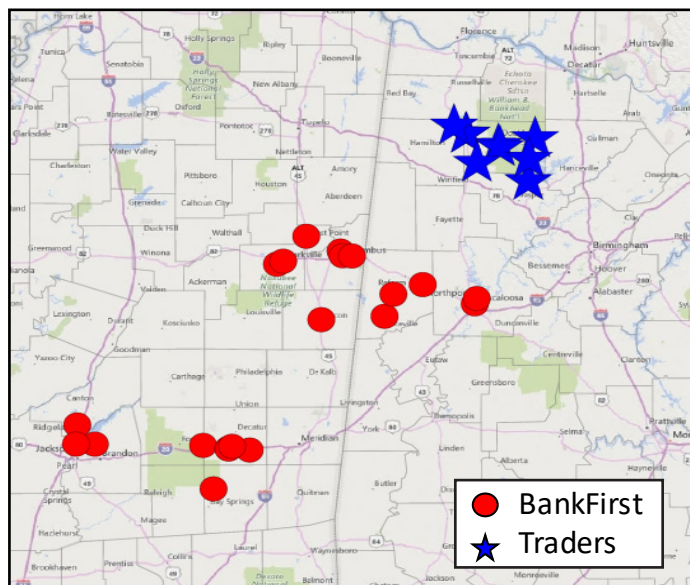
Horn Lake
Holly Springs
Ripley
Florence
Huntsville
Tunica
Senatobia
Booneville
Tuscumbia
Decatur
Holly Springs National Forest
New Albany
Russellville
Red Bay
Echota Cherokee Sipsey William B. Bankhead Nat'l F
Oxford
Batesville
Pontotoc
Tupelo
Clarksdale
Arab
Hamilton
Charleston
Water Valley
Nettleton
Cullman
Pittsboro
Houston
Amory
Winfield
Haleyville
Oneonta
Aberdeen
Grenada
Calhoun City
Fayette
Duck Hill
Walthall
West Point
Columbus
Birmingham
Greenwood
Winona
Starkville
Bessemer
Hoover
Ackerman
Noxubee National Wildlife Refuge
Northport
Tuscaloosa
Alabaster
Lexington
Durant
Kosciusko
Louisville
Macon
Aliceville
Duncanville
Centreville
Yazoo City
Goodman
Eutaw
Carthage
Philadelphia
De Kalb
Clanton
Greensboro
Canton
Union
Livingston
Ridgeland
Decatur
Meridian
York
Demopolis
Selma
Prattville
Jackson
Pearl
Brandon
Linden
Marion
Crystal Springs
Raleigh
Bay Springs
Quitman
Butler
Hazlehurst
Magee
Collins
Laurel
Waynesboro
Brookhaven
De Soto National Forest
Belmont
Jackson
20
49
45
59
65
55
ALT 45
ALT 72
278
BankFirst
Traders